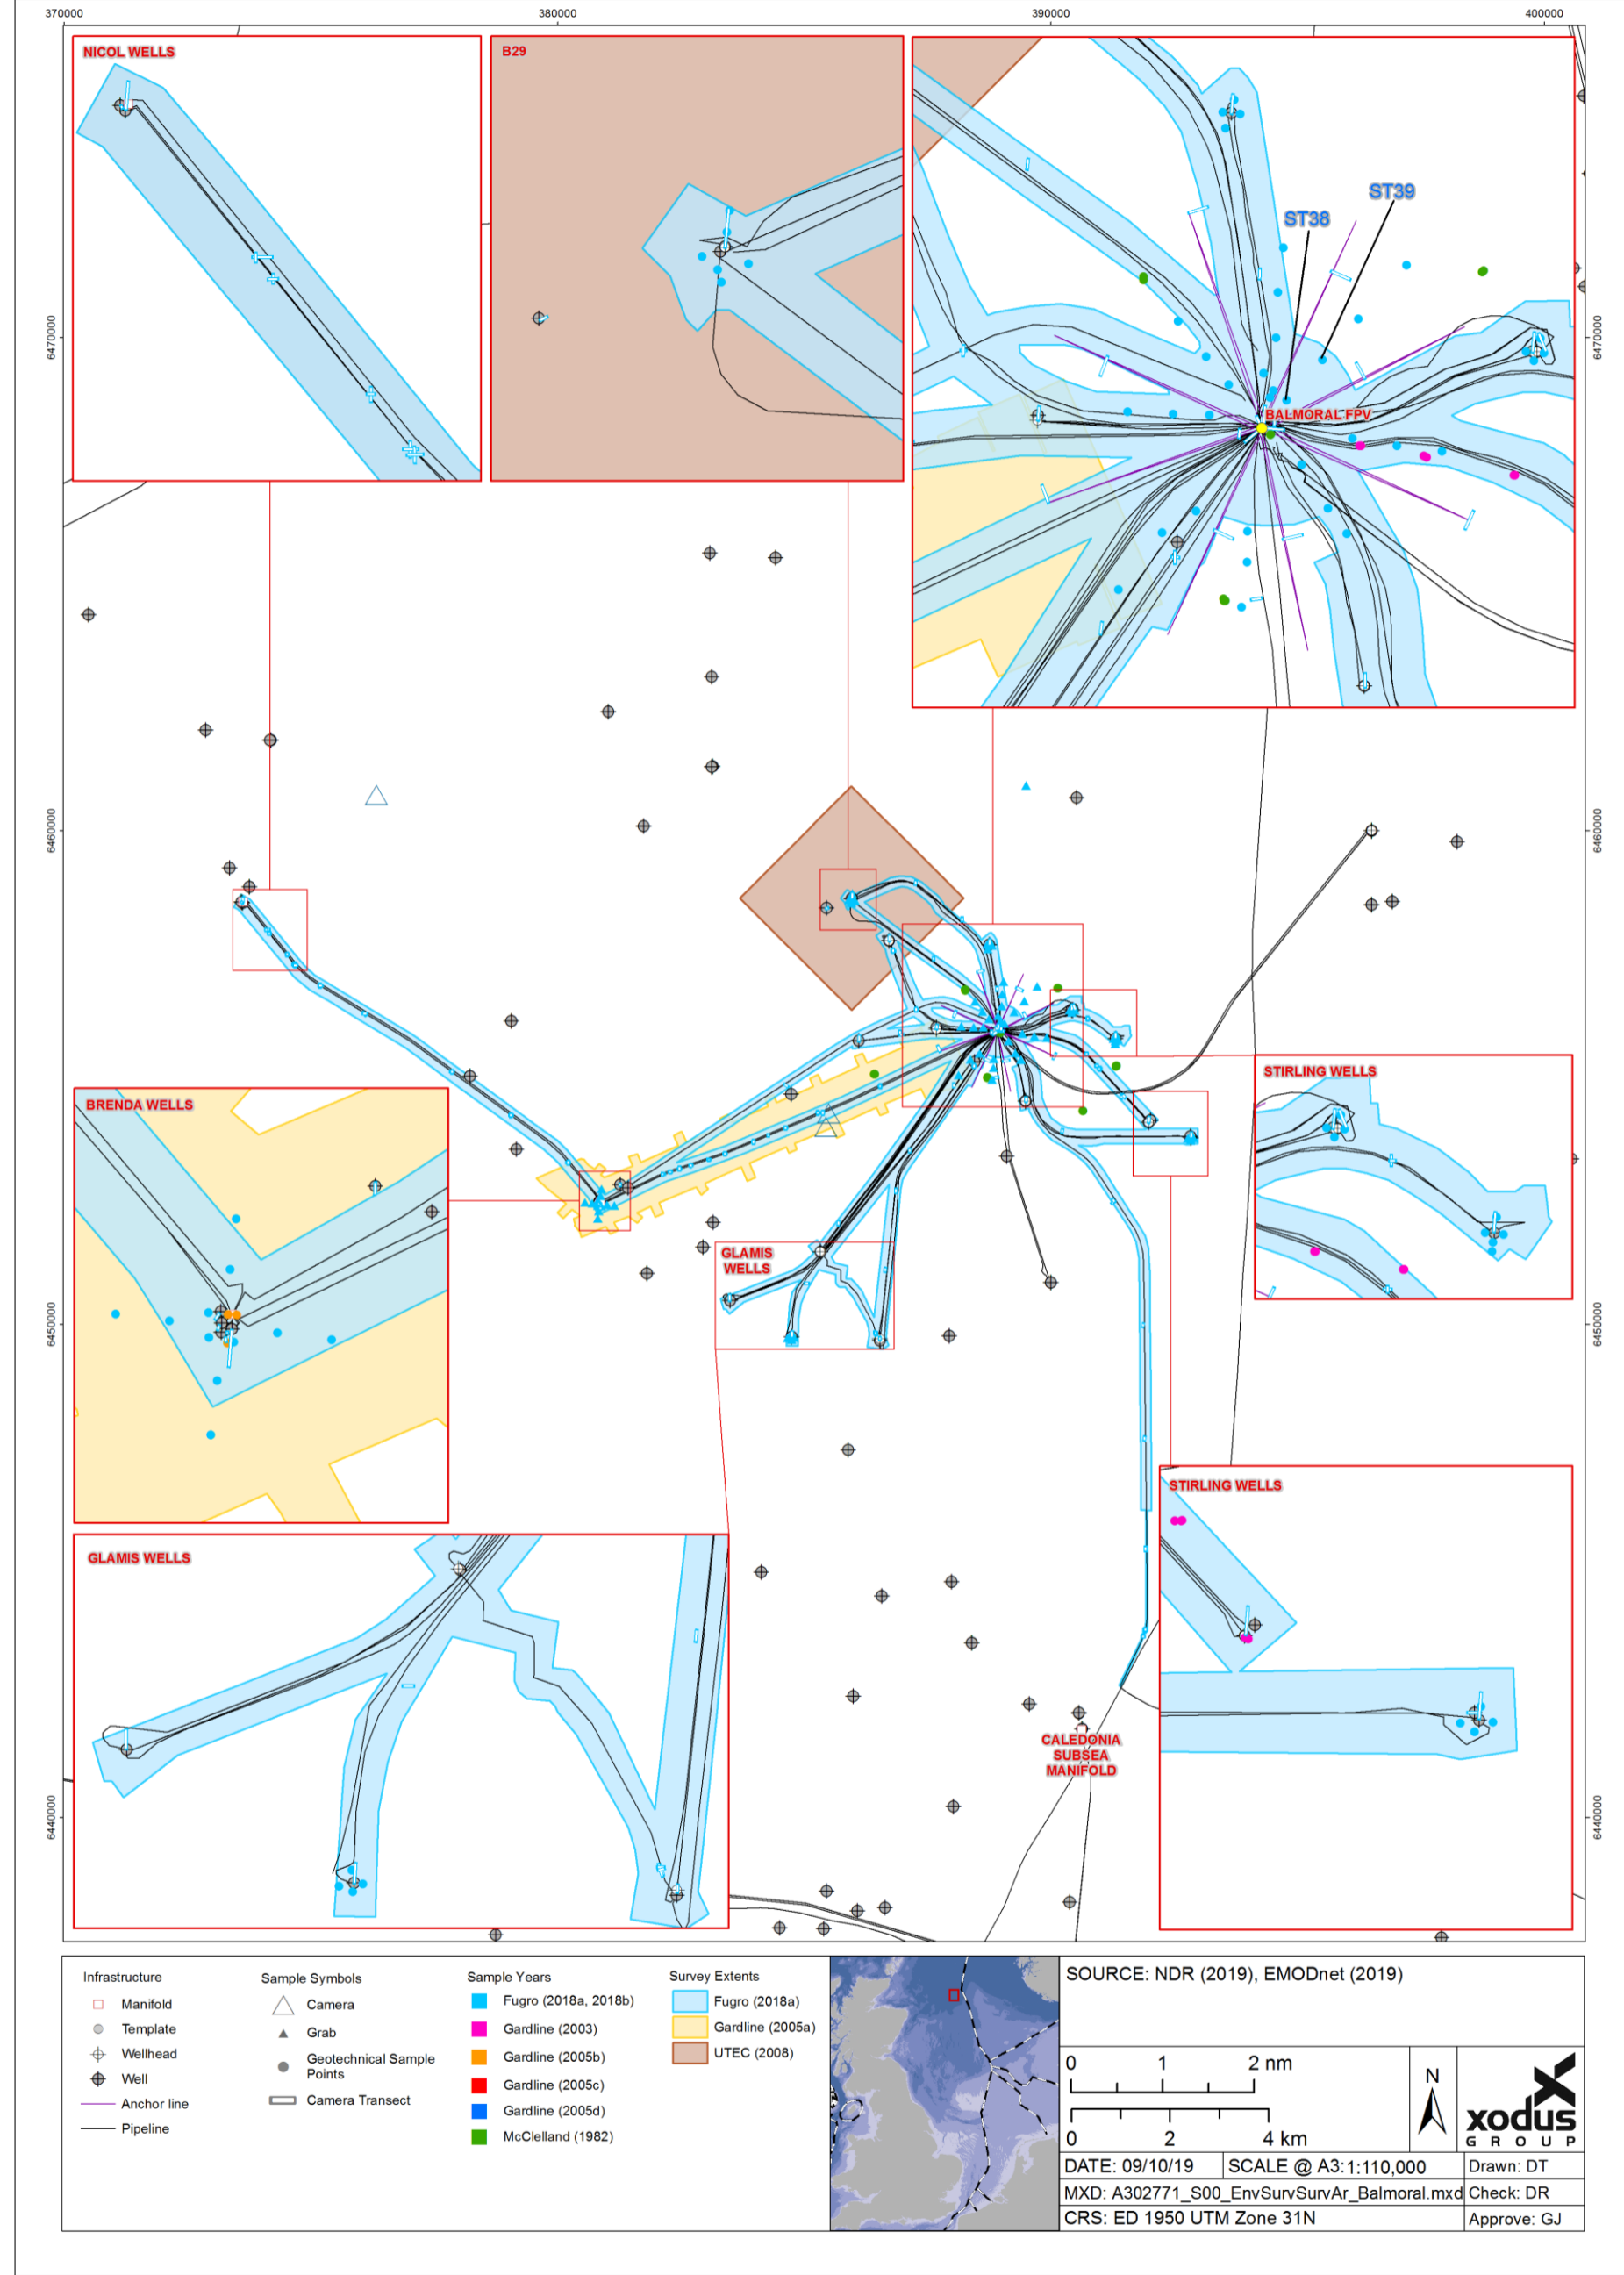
370000
380000
390000
400000

6470000
6460000
6450000
6440000

NICOL WELLS

B29

ST38
ST39
BALMORAL FPV

BRENDA WELLS

GLAMIS WELLS

STIRLING WELLS

CALEDONIA SUBSEA MANIFOLD

GLAMIS WELLS

STIRLING WELLS

Infrastructure
Manifold
Template
Wellhead
Well
Anchor line
Pipeline

Sample Symbols
Camera
Grab
Geotechnical Sample Points
Camera Transect

Sample Years
Fugro (2018a, 2018b)
Gardline (2003)
Gardline (2005b)
Gardline (2005c)
Gardline (2005d)
McClelland (1982)

Survey Extents
Fugro (2018a)
Gardline (2005a)
UTEC (2008)

SOURCE: NDR (2019), EMODnet (2019)

0 1 2 nm
0 2 4 km
N
xodus GROUP

DATE: 09/10/19
SCALE @ A3:1:110,000
Drawn: DT
MXD: A302771_S00_EnvSurvSurvAr_Balmoral.mxd
Check: DR
CRS: ED 1950 UTM Zone 31N
Approve: GJ